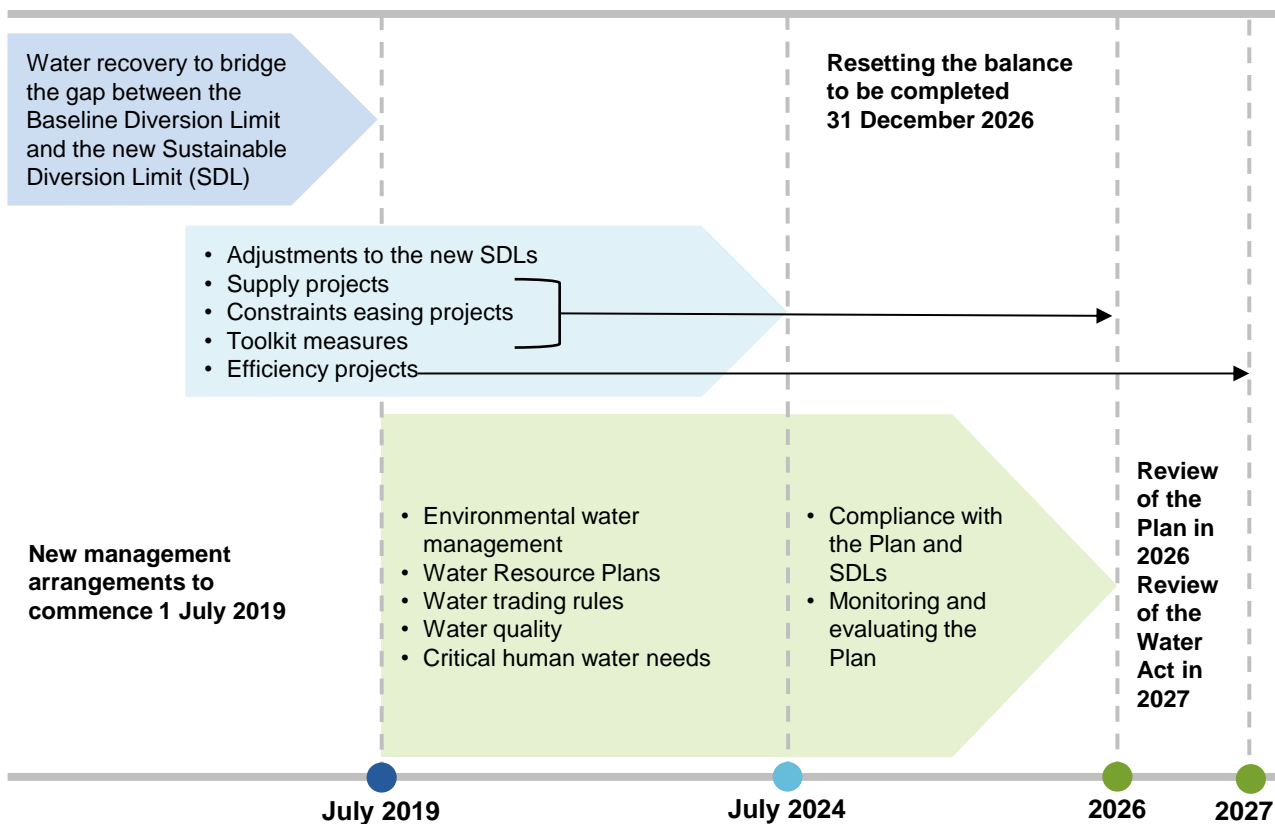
Water recovery to bridge the gap between the Baseline Diversion Limit and the new Sustainable Diversion Limit (SDL)

Resetting the balance to be completed 31 December 2026

- Adjustments to the new SDLs
- Supply projects
- Constraints easing projects
- Toolkit measures
- Efficiency projects

New management arrangements to commence 1 July 2019

- Environmental water management
- Water Resource Plans
- Water trading rules
- Water quality
- Critical human water needs

- Compliance with the Plan and SDLs
- Monitoring and evaluating the Plan

Review of the Plan in 2026
Review of the Water Act in 2027

July 2019
July 2024
2026
2027